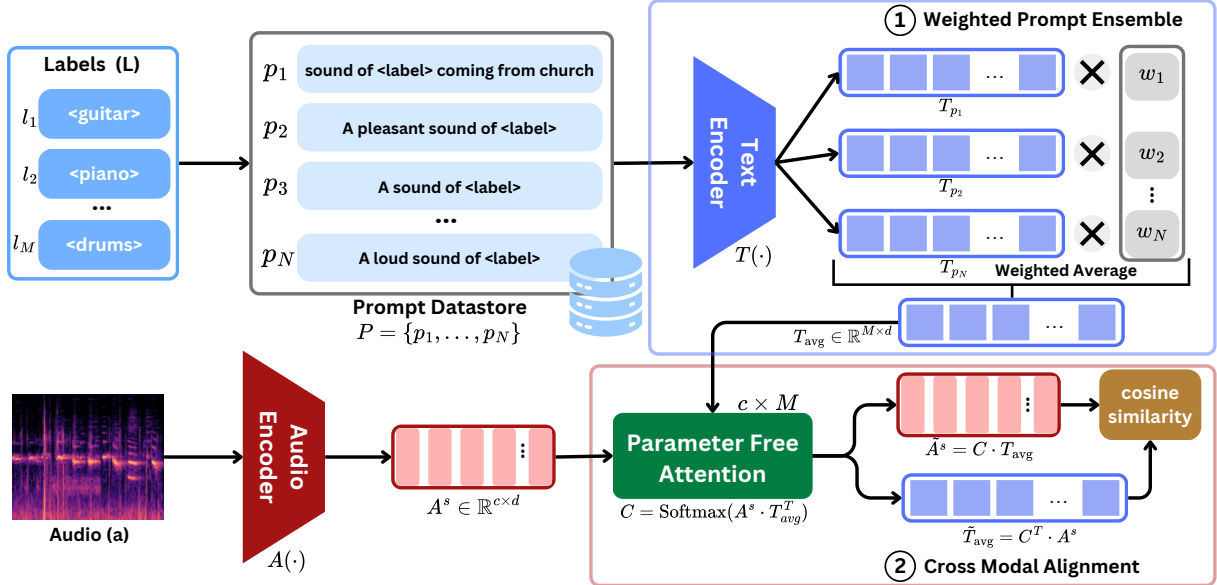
Labels (L)

$l_1$ <guitar>

$l_2$ <piano>

...

$l_M$ <drums>

$p_1$ sound of <label> coming from church

$p_2$ A pleasant sound of <label>

$p_3$ A sound of <label>

...

$p_N$ A loud sound of <label>

Prompt Datastore

$P = \{p_1, \ldots, p_N\}$

1 Weighted Prompt Ensemble

Text Encoder

$T(\cdot)$

...

$T_{p_1}$

$w_1$

...

$T_{p_2}$

$w_2$

...

$T_{p_N}$

$w_N$

Weighted Average

...

$T_{\text{avg}} \in \mathbb{R}^{M \times d}$

Audio Encoder

$A(\cdot)$

Audio (a)

$A^s \in \mathbb{R}^{c \times d}$

$c \times M$

Parameter Free Attention

$C = \text{Softmax}(A^s \cdot T_{avg}^T)$

$\tilde{A}^s = C \cdot T_{\text{avg}}$

...

$\tilde{T}_{\text{avg}} = C^T \cdot A^s$

cosine similarity

2 Cross Modal Alignment